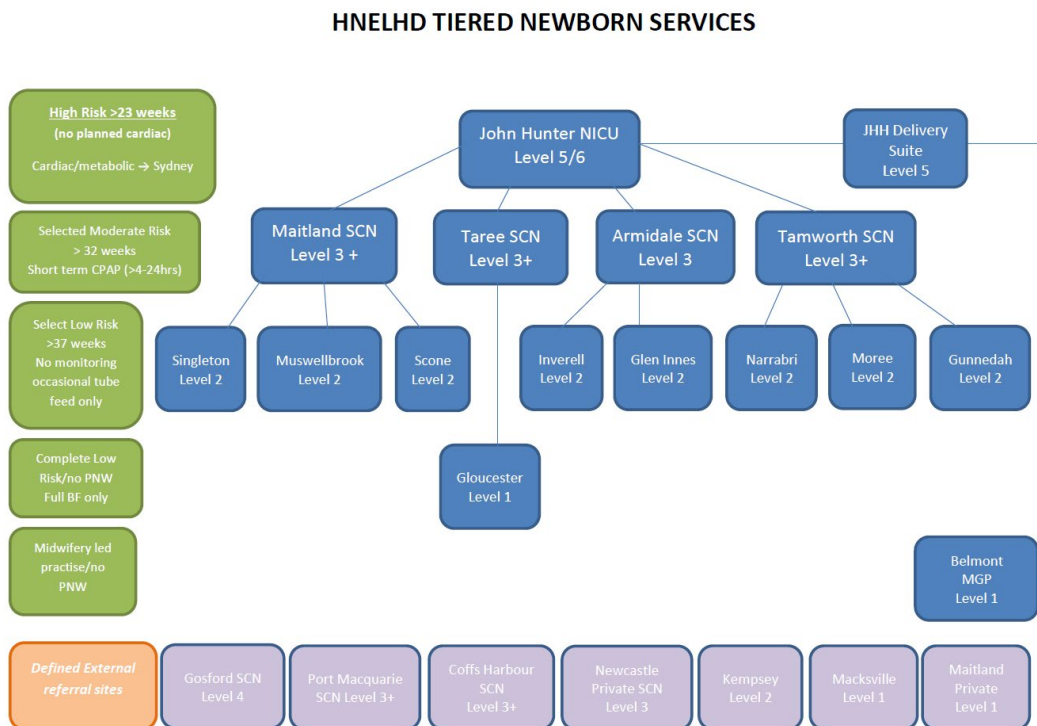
HNELHD TIERED NEWBORN SERVICES

High Risk >23 weeks
(no planned cardiac)
Cardiac/metabolic → Sydney

Selected Moderate Risk
> 32 weeks
Short term CPAP (>4-24hrs)

Select Low Risk
>37 weeks
No monitoring
occasional tube
feed only

Complete Low
Risk/no PNW
Full BF only

Midwifery led
practise/no
PNW

John Hunter NICU
Level 5/6

JHH Delivery
Suite
Level 5

Maitland SCN
Level 3 +

Taree SCN
Level 3+

Armidale SCN
Level 3

Tamworth SCN
Level 3+

Singleton
Level 2

Muswellbrook
Level 2

Scone
Level 2

Inverell
Level 2

Glen Innes
Level 2

Narrabri
Level 2

Moree
Level 2

Gunnedah
Level 2

Gloucester
Level 1

Belmont
MGP
Level 1

Defined External
referral sites

Gosford SCN
Level 4

Port Macquarie
SCN Level 3+

Coffs Harbour
SCN
Level 3+

Newcastle
Private SCN
Level 3

Kempsey
Level 2

Macksville
Level 1

Maitland
Private
Level 1